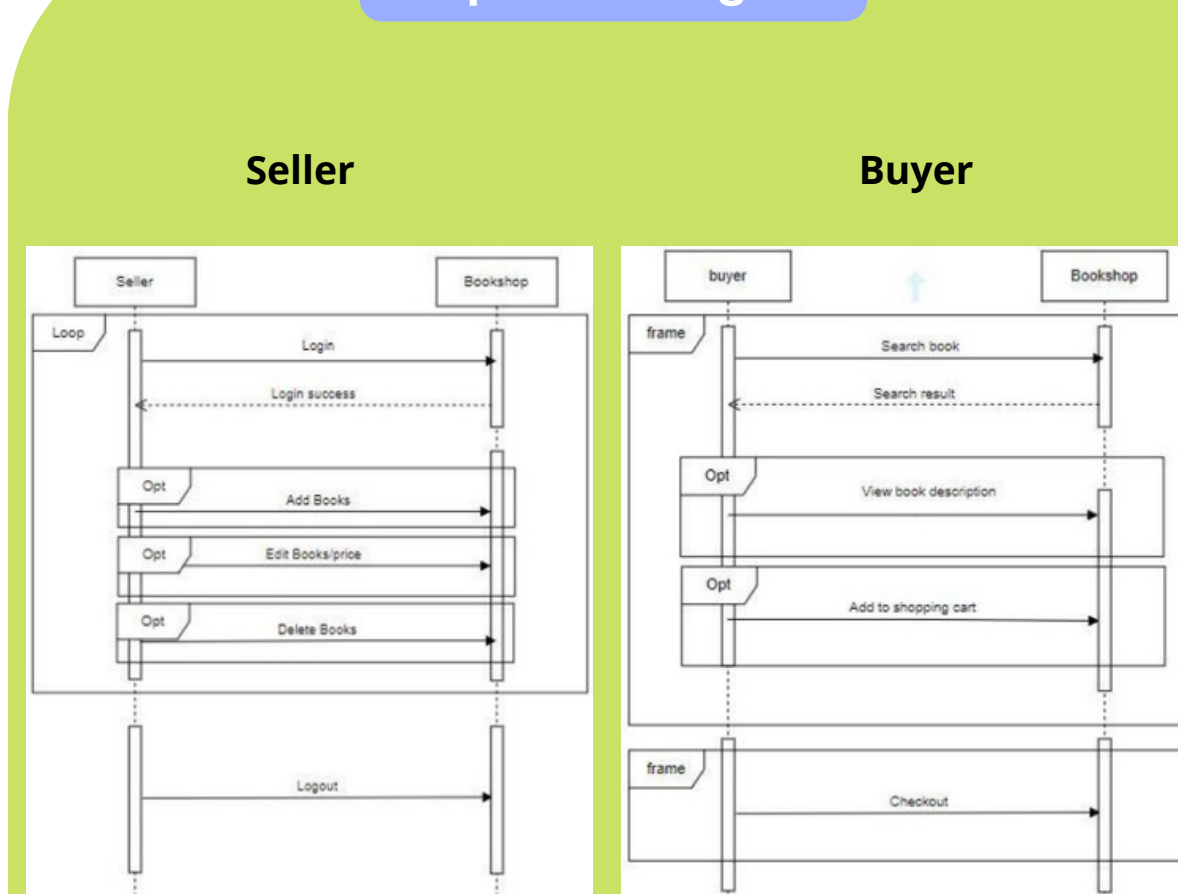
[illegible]

Seller

Buyer

Seller

Bookshop

Loop

Login

Login success

Opt

Add Books

Opt

Edit Books/price

Opt

Delete Books

Logout

buyer

Bookshop

frame

Search book

Search result

Opt

View book description

Opt

Add to shopping cart

frame

Checkout